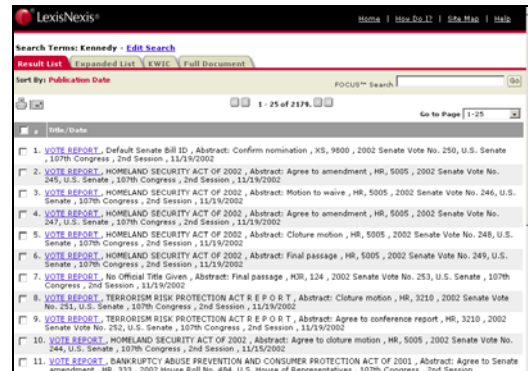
LexisNexis®

Home | How Do I? | Site Map | Help

Search Terms: Kennedy - Edit Search

Result List | Expanded List | KWIC | Full Document

Sort By: Publication Date

FOCUS™ Search [ ] Go

1 - 25 of 2179.

Go to Page 1-25

Title/Date

1. VOTE REPORT , Default Senate Bill ID , Abstract: Confirm nomination , XS, 9800 , 2002 Senate Vote No. 250, U.S. Senate , 107th Congress , 2nd Session , 11/19/2002

2. VOTE REPORT , HOMELAND SECURITY ACT OF 2002 , Abstract: Agree to amendment , HR, 5005 , 2002 Senate Vote No. 245, U.S. Senate , 107th Congress , 2nd Session , 11/19/2002

3. VOTE REPORT , HOMELAND SECURITY ACT OF 2002 , Abstract: Motion to waive , HR, 5005 , 2002 Senate Vote No. 246, U.S. Senate , 107th Congress , 2nd Session , 11/19/2002

4. VOTE REPORT , HOMELAND SECURITY ACT OF 2002 , Abstract: Agree to amendment , HR, 5005 , 2002 Senate Vote No. 247, U.S. Senate , 107th Congress , 2nd Session , 11/19/2002

5. VOTE REPORT , HOMELAND SECURITY ACT OF 2002 , Abstract: Cloture motion , HR, 5005 , 2002 Senate Vote No. 248, U.S. Senate , 107th Congress , 2nd Session , 11/19/2002

6. VOTE REPORT , HOMELAND SECURITY ACT OF 2002 , Abstract: Final passage , HR, 5005 , 2002 Senate Vote No. 249, U.S. Senate , 107th Congress , 2nd Session , 11/19/2002

7. VOTE REPORT , No Official Title Given , Abstract: Final passage , HJR, 124 , 2002 Senate Vote No. 253, U.S. Senate , 107th Congress , 2nd Session , 11/19/2002

8. VOTE REPORT , TERRORISM RISK PROTECTION ACT R E P O R T , Abstract: Cloture motion , HR, 3210 , 2002 Senate Vote No. 251, U.S. Senate , 107th Congress , 2nd Session , 11/19/2002

9. VOTE REPORT , TERRORISM RISK PROTECTION ACT R E P O R T , Abstract: Agree to conference report , HR, 3210 , 2002 Senate Vote No. 252, U.S. Senate , 107th Congress , 2nd Session , 11/19/2002

10. VOTE REPORT , HOMELAND SECURITY ACT OF 2002 , Abstract: Agree to cloture motion , HR, 5005 , 2002 Senate Vote No. 244, U.S. Senate , 107th Congress , 2nd Session , 11/15/2002

11. VOTE REPORT , BANKRUPTCY ABUSE PREVENTION AND CONSUMER PROTECTION ACT OF 2001 , Abstract: Agree to Senate amendment , HR, 333 , 2002 House Roll No. 484, U.S. House of Representatives , 107th Congress , 2nd Session